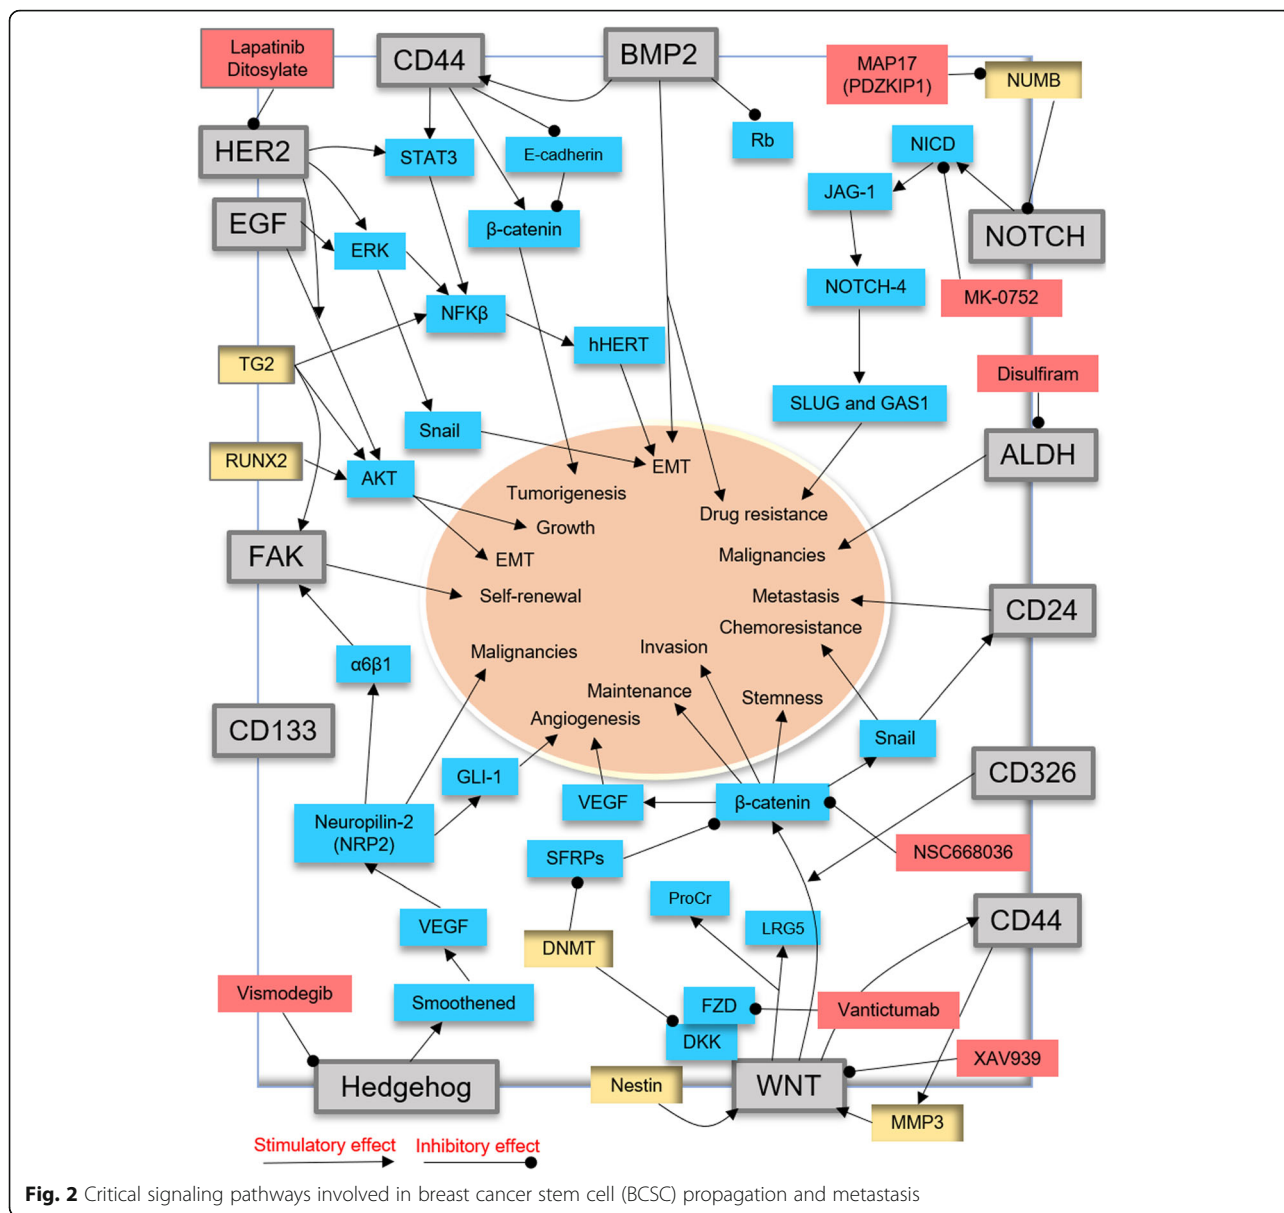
Lapatinib Ditosylate
CD44
BMP2
MAP17 (PDZKIP1)
NUMB
HER2
STAT3
E-cadherin
Rb
NICD
JAG-1
EGF
β-catenin
NOTCH
ERK
NOTCH-4
MK-0752
NFKβ
hHERT
TG2
Disulfiram
SLUG and GAS1
Snail
ALDH
RUNX2
AKT
EMT
Tumorigenesis
Drug resistance
Growth
FAK
EMT
Malignancies
Self-renewal
Metastasis
CD24
Chemoresistance
α6β1
Invasion
Malignancies
Maintenance
Stemness
CD133
Angiogenesis
Snail
CD326
GLI-1
Neuropilin-2 (NRP2)
VEGF
β-catenin
NSC668036
SFRPs
ProCr
CD44
VEGF
LRG5
DNMT
Smoothened
Vismodegib
FZD
Vantictumab
DKK
XAV939
Hedgehog
Nestin
WNT
MMP3
Stimulatory effect
Inhibitory effect

**Fig. 2** Critical signaling pathways involved in breast cancer stem cell (BCSC) propagation and metastasis